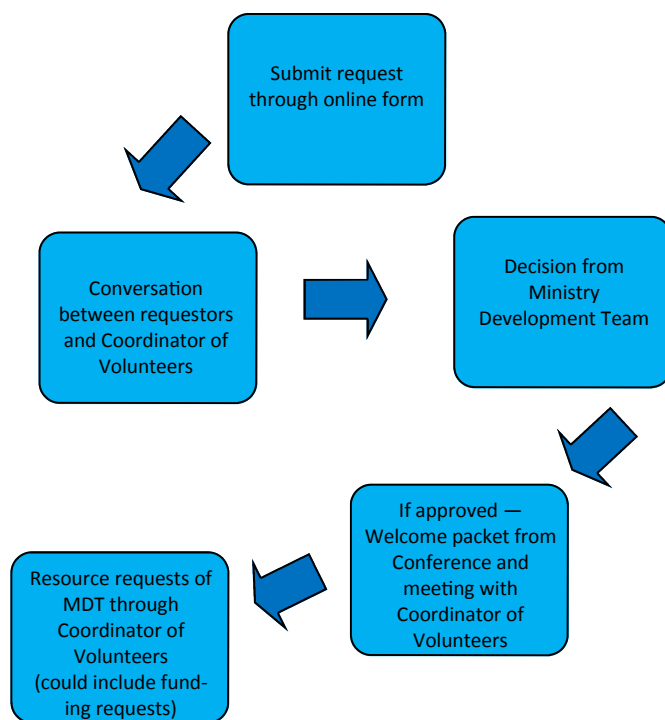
Submit request through online form

Conversation between requestors and Coordinator of Volunteers

Decision from Ministry Development Team

If approved — Welcome packet from Conference and meeting with Coordinator of Volunteers

Resource requests of MDT through Coordinator of Volunteers (could include funding requests)